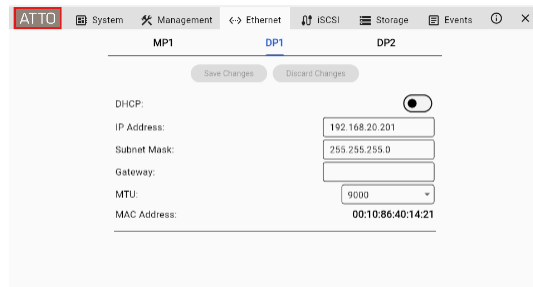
ATTO System Management <--> Ethernet iSCSI Storage Events ⓘ ×

MP1 DP1 DP2

Save Changes Discard Changes

DHCP:

IP Address: 192.168.20.201

Subnet Mask: 255.255.255.0

Gateway:

MTU: 9000

MAC Address: 00:10:86:40:14:21